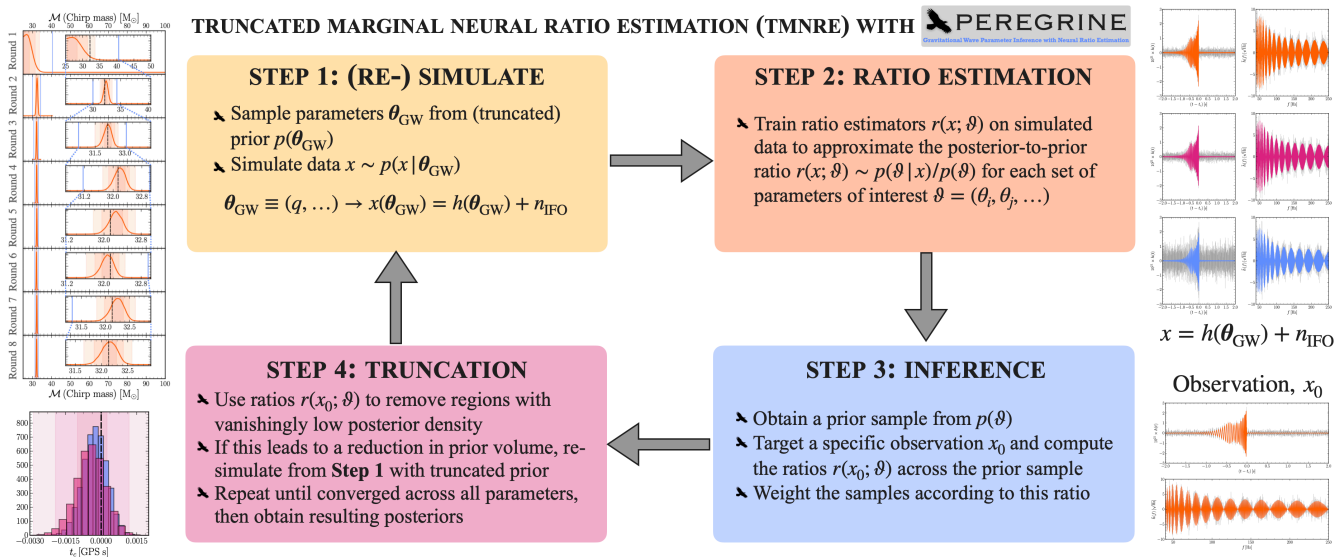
TRUNCATED MARGINAL NEURAL RATIO ESTIMATION (TMNRE) WITH PEREGRINE

Gravitational Wave Parameter Inference with Neural Ratio Estimation

$\mathcal{M}$ (Chirp mass) [M$_\odot$]

30 40 50 60 70 80 90 100

Round 1
Round 2
Round 3
Round 4
Round 5
Round 6
Round 7
Round 8

25 30 35 40 45 50
30 35 40
31.5 33.0
31.2 32.0 32.8
31.2 32.0 32.8
31.2 32.0 32.8
31.5 32.0 32.5
31.5 32.0 32.5

30 40 50 60 70 80 90 100
$\mathcal{M}$ (Chirp mass) [M$_\odot$]

800 700 600 500 400 300 200 100 0
−0.0030 −0.0015 0.0000 0.0015
$t_c$ [GPS s]

STEP 1: (RE-) SIMULATE

Sample parameters $\boldsymbol{\theta}_{\mathrm{GW}}$ from (truncated) prior $p(\boldsymbol{\theta}_{\mathrm{GW}})$

Simulate data $x \sim p(x\,|\,\boldsymbol{\theta}_{\mathrm{GW}})$

$\boldsymbol{\theta}_{\mathrm{GW}} \equiv (q, \ldots) \to x(\boldsymbol{\theta}_{\mathrm{GW}}) = h(\boldsymbol{\theta}_{\mathrm{GW}}) + n_{\mathrm{IFO}}$

STEP 2: RATIO ESTIMATION

Train ratio estimators $r(x; \vartheta)$ on simulated data to approximate the posterior-to-prior ratio $r(x; \vartheta) \sim p(\vartheta\,|\,x)/p(\vartheta)$ for each set of parameters of interest $\vartheta = (\theta_i, \theta_j, \ldots)$

STEP 3: INFERENCE

Obtain a prior sample from $p(\vartheta)$

Target a specific observation $x_0$ and compute the ratios $r(x_0; \vartheta)$ across the prior sample

Weight the samples according to this ratio

STEP 4: TRUNCATION

Use ratios $r(x_0; \vartheta)$ to remove regions with vanishingly low posterior density

If this leads to a reduction in prior volume, re-simulate from Step 1 with truncated prior

Repeat until converged across all parameters, then obtain resulting posteriors

$x = h(\boldsymbol{\theta}_{\mathrm{GW}}) + n_{\mathrm{IFO}}$

Observation, $x_0$